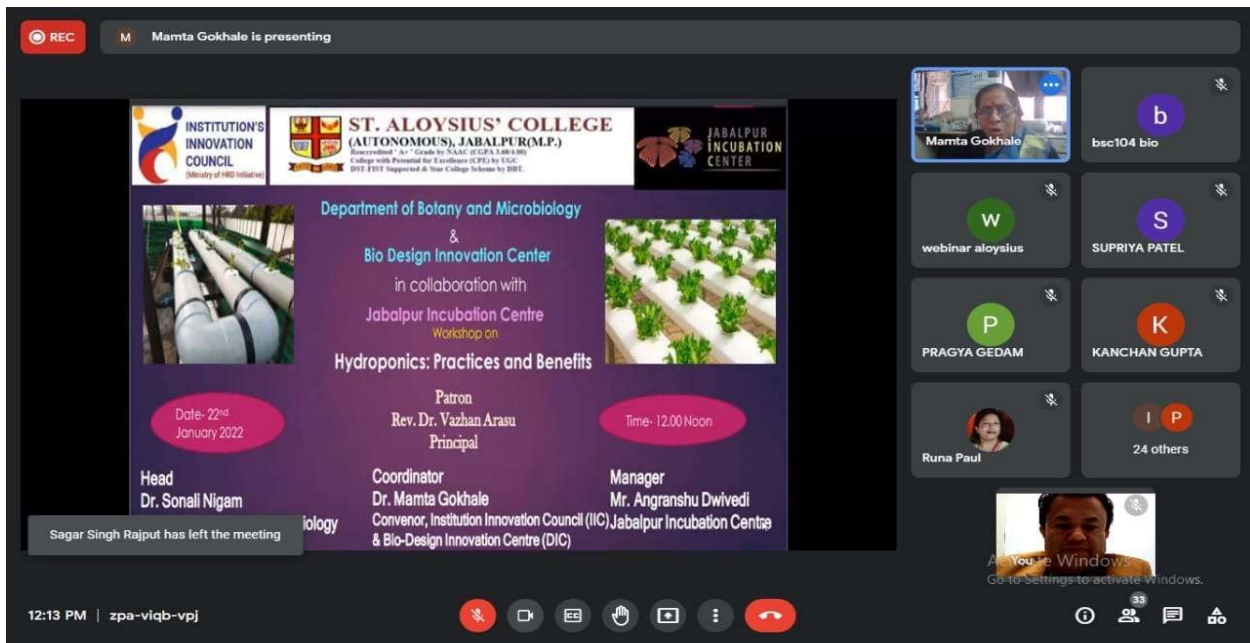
REC

M Mamta Gokhale is presenting

INSTITUTION'S INNOVATION COUNCIL (Ministry of HRD Initiative)

ST. ALOYSIUS' COLLEGE (AUTONOMOUS), JABALPUR(M.P.)
Reaccredited ' A+ ' Grade by NAAC (CGPA 3.68/4.00)
College with Potential for Excellence (CPE) by UGC
DST-FIST Supported & Star College Scheme by DBT.

JABALPUR INCUBATION CENTER

Department of Botany and Microbiology
&
Bio Design Innovation Center
in collaboration with
Jabalpur Incubation Centre
Workshop on
Hydroponics: Practices and Benefits

Date- 22nd January 2022

Patron
Rev. Dr. Vazhan Arasu
Principal

Time- 12.00 Noon

Head
Dr. Sonali Nigam
iology

Coordinator
Dr. Mamta Gokhale
Convenor, Institution Innovation Council (IIC)
& Bio-Design Innovation Centre (DIC)

Manager
Mr. Angranshu Dwivedi
Jabalpur Incubation Centre

Sagar Singh Rajput has left the meeting

Mamta Gokhale

b
bsc104 bio

W
webinar aloysius

S
SUPRIYA PATEL

P
PRAGYA GEDAM

K
KANCHAN GUPTA

Runa Paul

I P
24 others

You

Activate Windows
Go to Settings to activate Windows.

12:13 PM | zpa-viqb-vpj

33